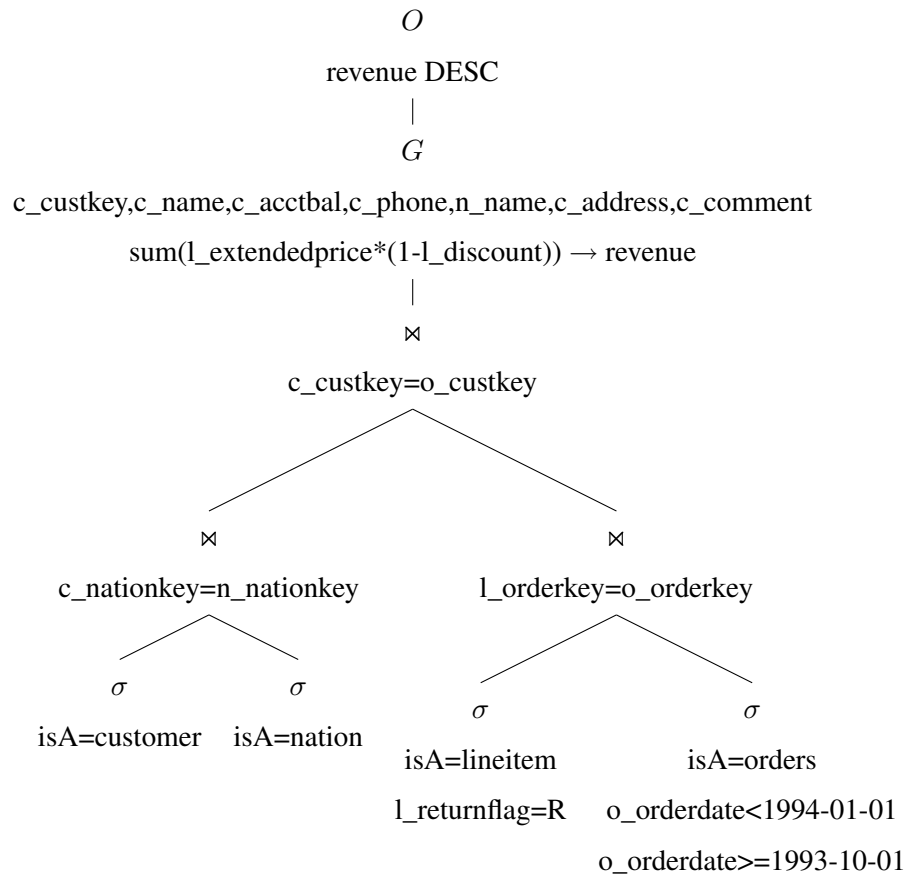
$O$

revenue DESC

$G$

c_custkey,c_name,c_acctbal,c_phone,n_name,c_address,c_comment

sum(l_extendedprice*(1-l_discount)) $\rightarrow$ revenue

$\bowtie$

c_custkey=o_custkey

$\bowtie$

c_nationkey=n_nationkey

$\sigma$

isA=customer

$\sigma$

isA=nation

$\bowtie$

l_orderkey=o_orderkey

$\sigma$

isA=lineitem

l_returnflag=R

$\sigma$

isA=orders

o_orderdate<1994-01-01

o_orderdate>=1993-10-01